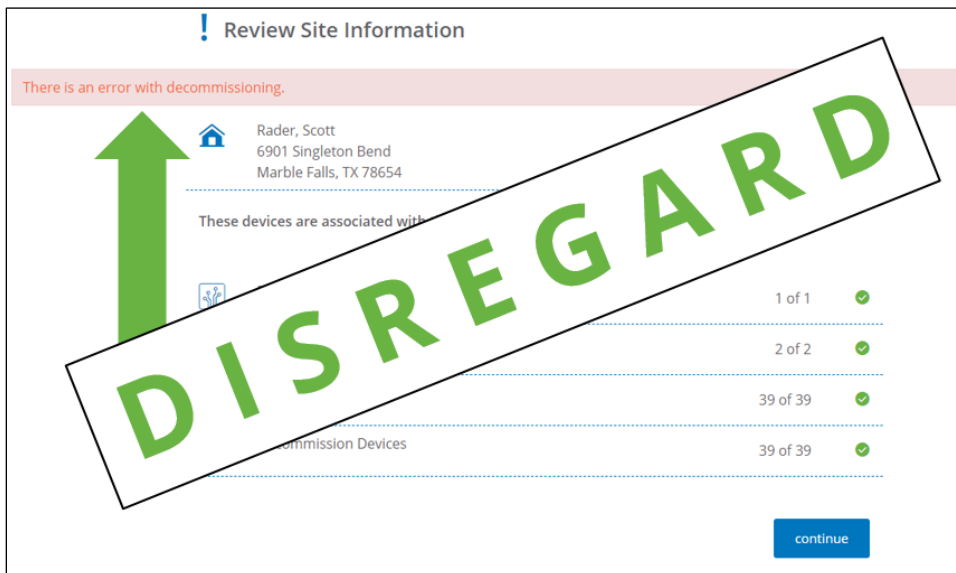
! Review Site Information

There is an error with decommissioning.

Rader, Scott
6901 Singleton Bend
Marble Falls, TX 78654

These devices are associated with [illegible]

1 of 1

2 of 2

39 of 39

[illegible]ommission Devices 39 of 39

continue

DISREGARD